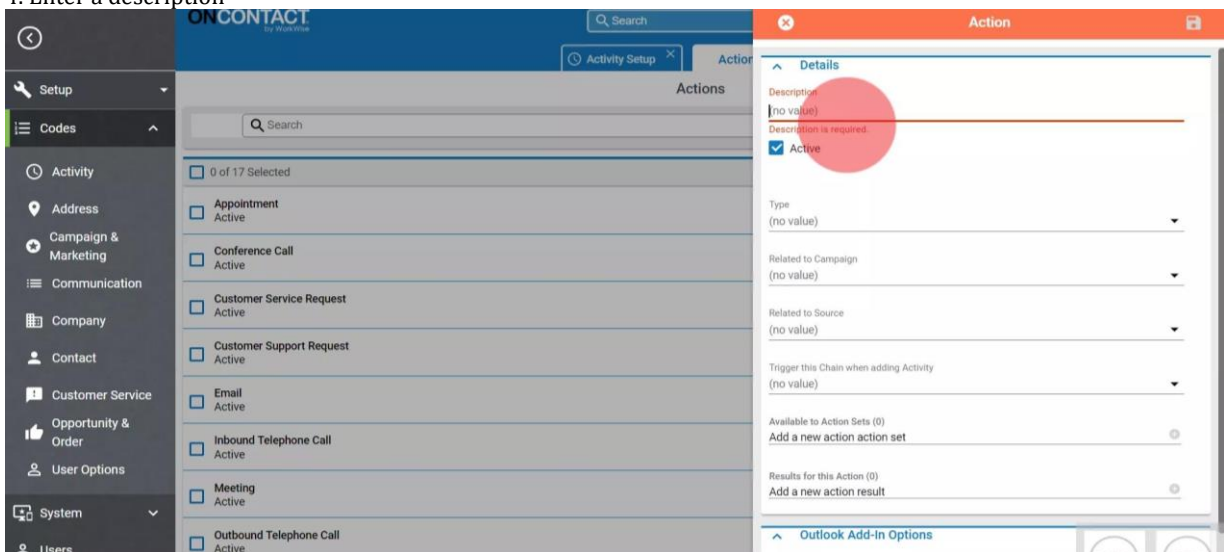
1. Enter a description

ONCONTACT by WorkWise

Q Search

Activity Setup ×

Actio

Setup

Codes

Activity

Address

Campaign & Marketing

Communication

Company

Contact

Customer Service

Opportunity & Order

User Options

System

Users

Actions

Search

0 of 17 Selected

Appointment
Active

Conference Call
Active

Customer Service Request
Active

Customer Support Request
Active

Email
Active

Inbound Telephone Call
Active

Meeting
Active

Outbound Telephone Call
Active

Action

Details

Description
(no value)
Description is required.

Active

Type
(no value)

Related to Campaign
(no value)

Related to Source
(no value)

Trigger this Chain when adding Activity
(no value)

Available to Action Sets (0)
Add a new action action set

Results for this Action (0)
Add a new action result

Outlook Add-In Options